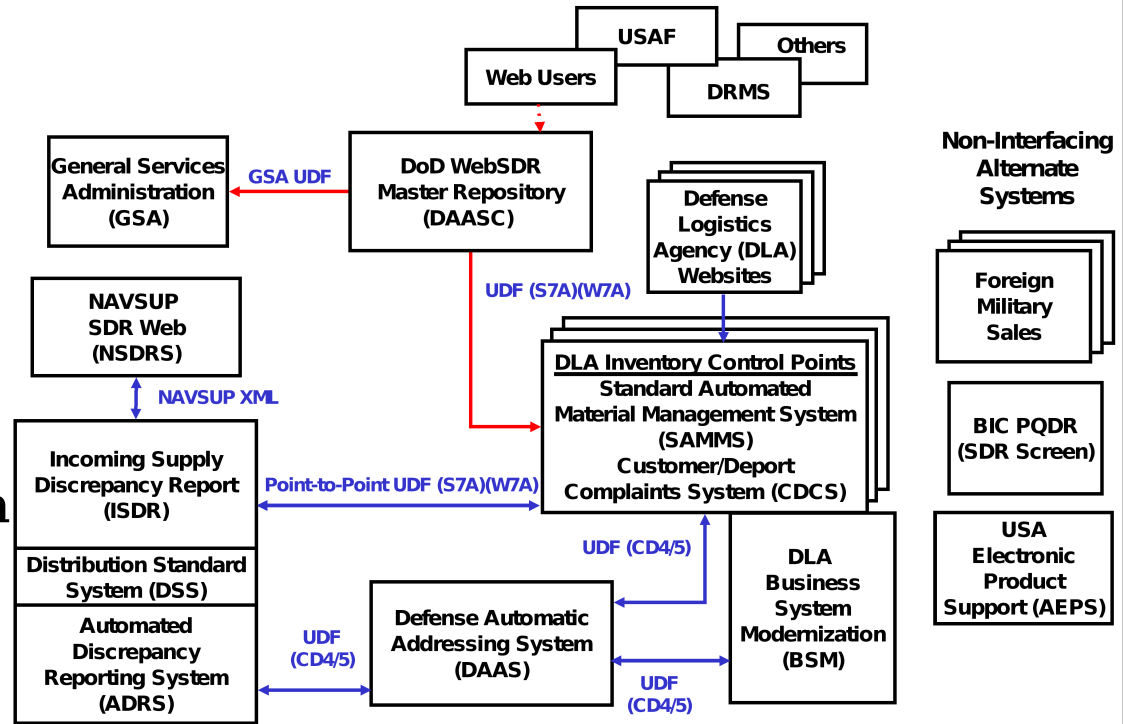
USAF

Others

Web Users

DRMS

General Services Administration (GSA)

GSA UDF

DoD WebSDR Master Repository (DAASC)

Defense Logistics Agency (DLA) Websites

Non-Interfacing Alternate Systems

NAVSUP SDR Web (NSDRS)

UDF (S7A)(W7A)

Foreign Military Sales

DLA Inventory Control Points
Standard Automated Material Management System (SAMMS)
Customer/Deport Complaints System (CDCS)

NAVSUP XML

BIC PQDR (SDR Screen)

Incoming Supply Discrepancy Report (ISDR)

Point-to-Point UDF (S7A)(W7A)

a

UDF (CD4/5)

USA Electronic Product Support (AEPS)

Distribution Standard System (DSS)

DLA Business System Modernization (BSM)

Automated Discrepancy Reporting System (ADRS)

UDF (CD4/5)

Defense Automatic Addressing System (DAAS)

UDF (CD4/5)